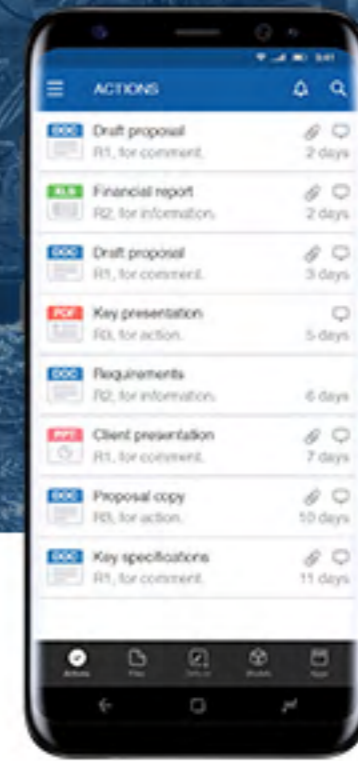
ACTIONS

DOC Draft proposal
R1, for comment. 2 days

XLS Financial report
R2, for information. 2 days

DOC Draft proposal
R1, for comment. 3 days

PDF Key presentation
R3, for action. 5 days

DOC Requirements
R2, for information. 6 days

PPT Client presentation
R1, for comment. 7 days

DOC Proposal copy
R3, for action. 10 days

DOC Key specifications
R1, for comment. 11 days

Actions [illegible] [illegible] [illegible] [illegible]